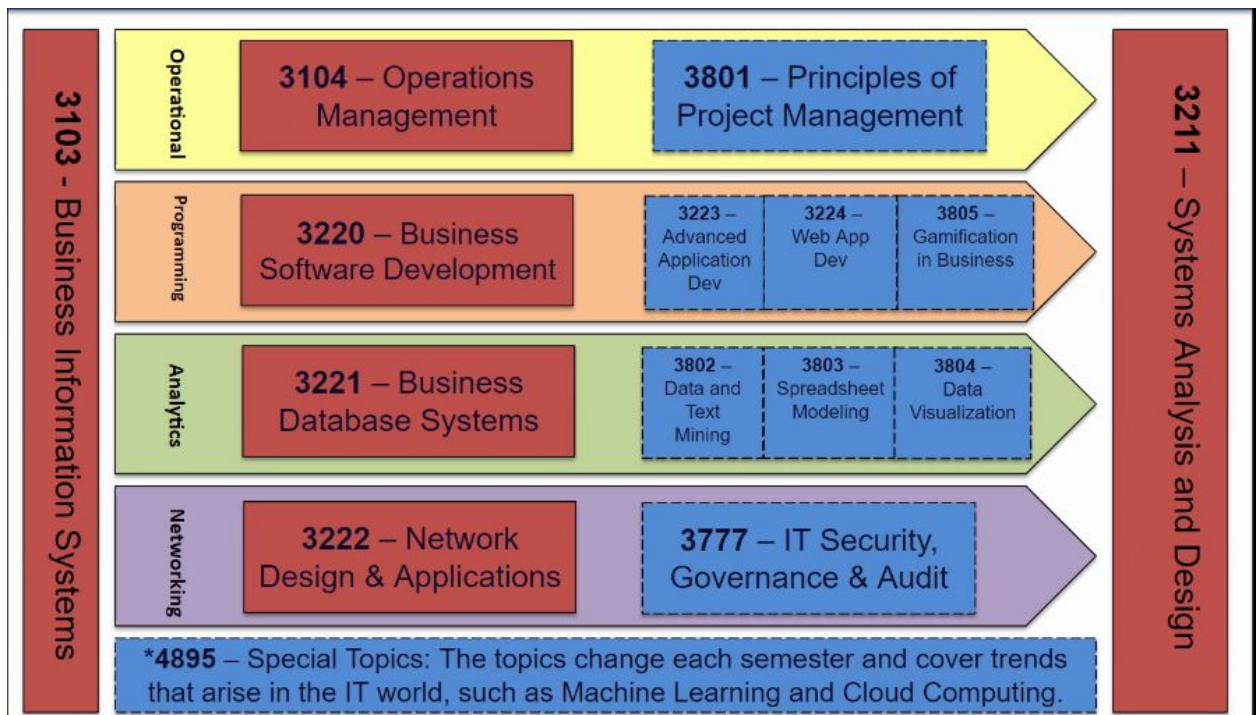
3103 - Business Information Systems

Operational

3104 – Operations Management

3801 – Principles of Project Management

Programming

3220 – Business Software Development

3223 – Advanced Application Dev

3224 – Web App Dev

3805 – Gamification in Business

Analytics

3221 – Business Database Systems

3802 – Data and Text Mining

3803 – Spreadsheet Modeling

3804 – Data Visualization

Networking

3222 – Network Design & Applications

3777 – IT Security, Governance & Audit

*4895 – Special Topics: The topics change each semester and cover trends that arise in the IT world, such as Machine Learning and Cloud Computing.

3211 – Systems Analysis and Design